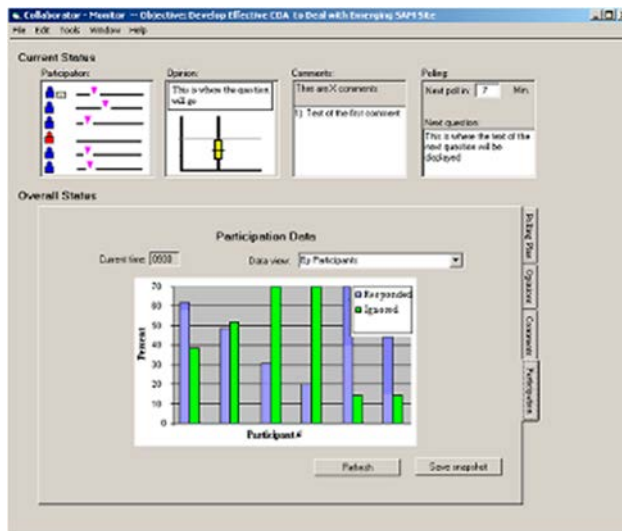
Collaborator - Monitor -- Objective: Develop Effective COA to Deal with Emerging SAM Site

File Edit Tools Window Help

Current Status

Participation:

Opinion:

This is where the question will go

Comments:

This are X comments

1) Text of the first comment

Polling

Next poll in: 7 Min.

Next question:

This is where the text of the next question will be displayed

Overall Status

Participation Data

Current time: 0900

Data view: By Participants

| 70 |
| 60 |
| 50 |
| 40 |
| 30 |
| 20 |
| 10 |
| 0 |

Percent

Responded

Ignored

Participant #

Polling Plan

Opinion

Comment

Participation

Refresh

Save snapshot